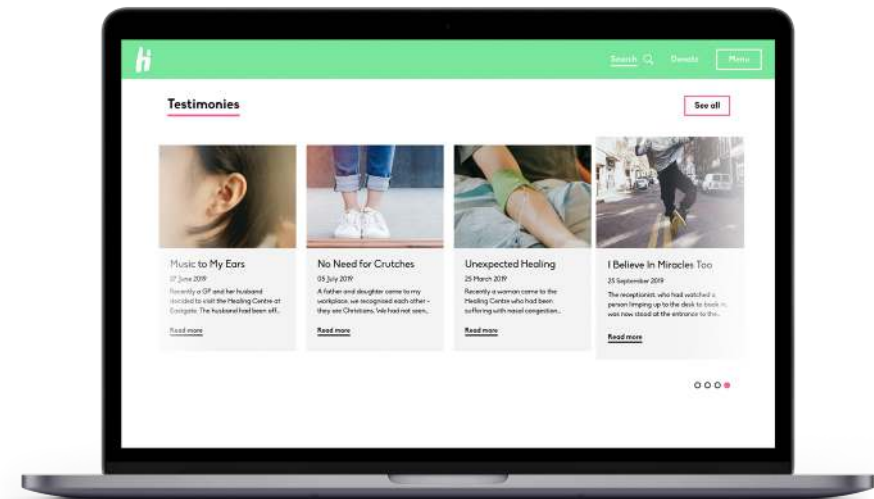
H

Search Donate Menu

Testimonies

See all

Music to My Ears
07 June 2019
Recently a GP and her husband decided to visit the Healing Centre at Eastgate. The husband had been off...
Read more

No Need for Crutches
05 July 2019
A father and daughter came to my workplace, we recognised each other - they are Christians. We had not seen...
Read more

Unexpected Healing
25 March 2019
Recently a woman came to the Healing Centre who had been suffering with nasal congestion...
Read more

I Believe In Miracles Too
25 September 2019
The receptionist, who had watched a person limping up to the desk to book in, was now stood at the entrance to the...
Read more